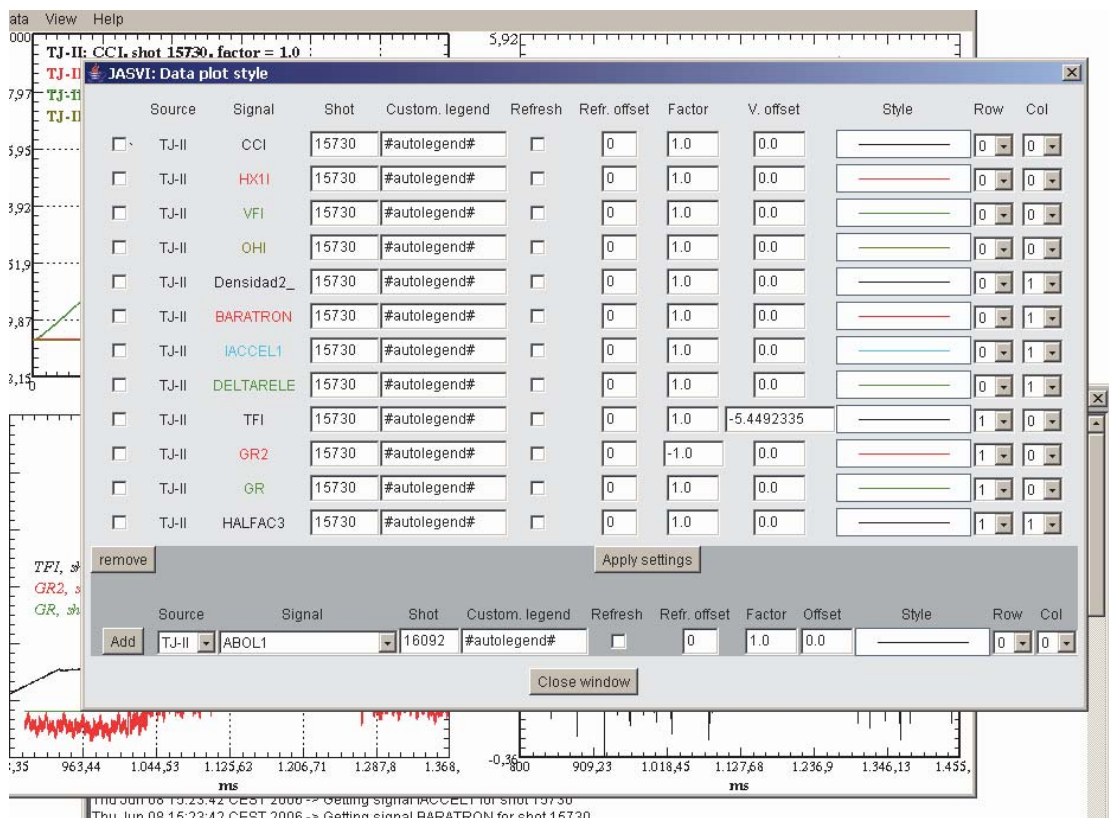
ata View Help

TJ-II: CCI, shot 15730, factor = 1.0

JASVI: Data plot style

| | Source | Signal | Shot | Custom. legend | Refresh | Refr. offset | Factor | V. offset | Style | Row | Col |
|---|---|---|---|---|---|---|---|---|---|---|---|
| ☐ | TJ-II | CCI | 15730 | #autolegend# | ☐ | 0 | 1.0 | 0.0 | | 0 | 0 |
| ☐ | TJ-II | HX1I | 15730 | #autolegend# | ☐ | 0 | 1.0 | 0.0 | | 0 | 0 |
| ☐ | TJ-II | VFI | 15730 | #autolegend# | ☐ | 0 | 1.0 | 0.0 | | 0 | 0 |
| ☐ | TJ-II | OHI | 15730 | #autolegend# | ☐ | 0 | 1.0 | 0.0 | | 0 | 0 |
| ☐ | TJ-II | Densidad2_ | 15730 | #autolegend# | ☐ | 0 | 1.0 | 0.0 | | 0 | 1 |
| ☐ | TJ-II | BARATRON | 15730 | #autolegend# | ☐ | 0 | 1.0 | 0.0 | | 0 | 1 |
| ☐ | TJ-II | IACCEL1 | 15730 | #autolegend# | ☐ | 0 | 1.0 | 0.0 | | 0 | 1 |
| ☐ | TJ-II | DELTARELE | 15730 | #autolegend# | ☐ | 0 | 1.0 | 0.0 | | 0 | 1 |
| ☐ | TJ-II | TFI | 15730 | #autolegend# | ☐ | 0 | 1.0 | -5.4492335 | | 1 | 0 |
| ☐ | TJ-II | GR2 | 15730 | #autolegend# | ☐ | 0 | -1.0 | 0.0 | | 1 | 0 |
| ☐ | TJ-II | GR | 15730 | #autolegend# | ☐ | 0 | 1.0 | 0.0 | | 1 | 0 |
| ☐ | TJ-II | HALFAC3 | 15730 | #autolegend# | ☐ | 0 | 1.0 | 0.0 | | 1 | 1 |

remove
Apply settings

Source Signal Shot Custom. legend Refresh Refr. offset Factor Offset Style Row Col
Add TJ-II ABOL1 16092 #autolegend# 0 1.0 0.0 0 0

Close window

TFI, GR2, GR,

963,44 1.044,53 1.125,62 1.206,71 1.287,8 1.368,
ms
-0,36 800 909,23 1.018,45 1.127,68 1.236,9 1.346,13 1.455,
ms

Thu Jun 08 15:23:42 CEST 2006 -> Getting signal IACCEL1 for shot 15730
Thu Jun 08 15:23:42 CEST 2006 -> Getting signal BARATRON for shot 15730